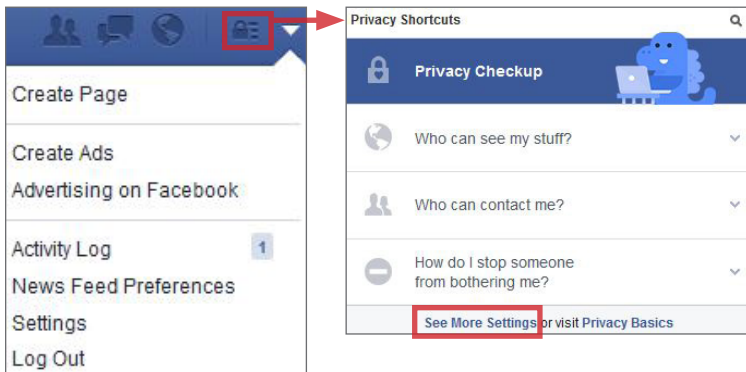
Create Page

Create Ads
Advertising on Facebook

Activity Log 1
News Feed Preferences
Settings
Log Out

Privacy Shortcuts

Privacy Checkup

Who can see my stuff?

Who can contact me?

How do I stop someone from bothering me?

See More Settings or visit Privacy Basics